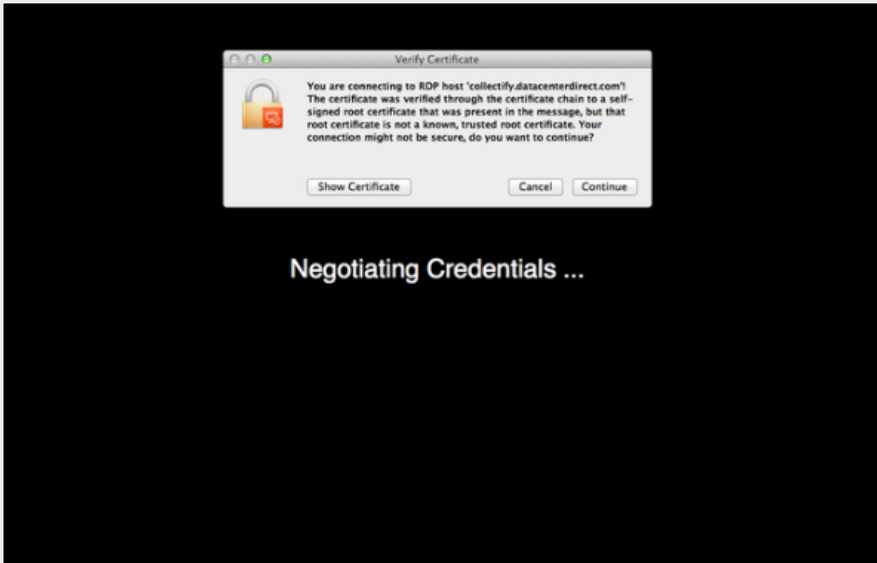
Verify Certificate

You are connecting to RDP host 'collectify.datacenterdirect.com'! The certificate was verified through the certificate chain to a self-signed root certificate that was present in the message, but that root certificate is not a known, trusted root certificate. Your connection might not be secure, do you want to continue?

Show Certificate

Cancel

Continue

Negotiating Credentials ...